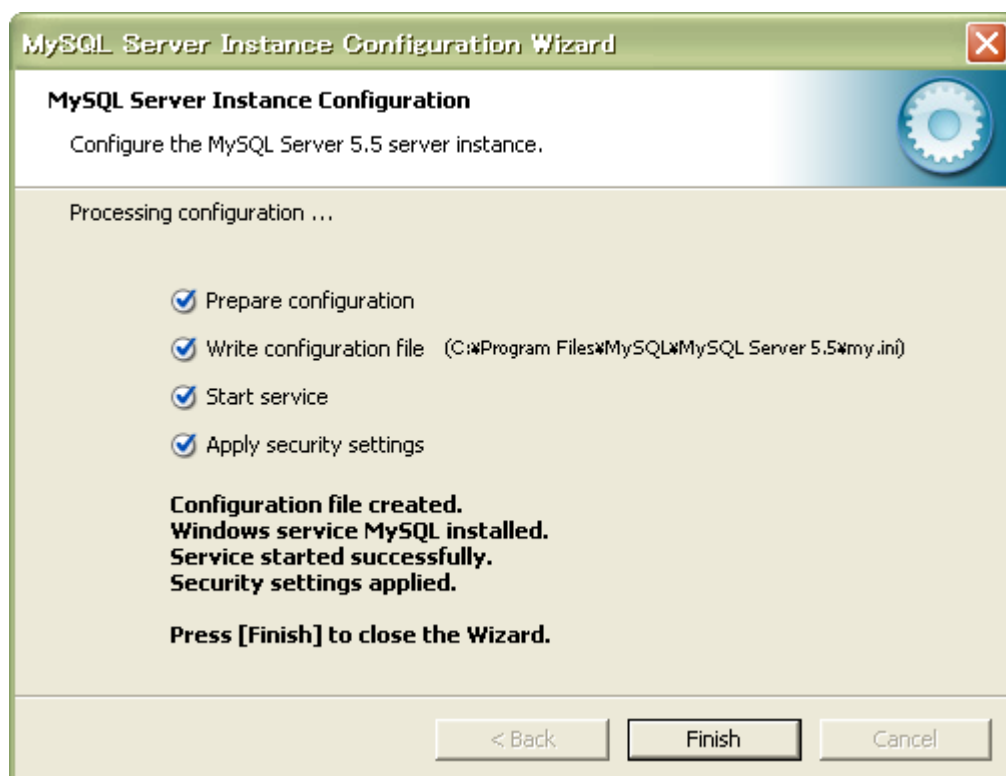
MySQL Server Instance Configuration Wizard

MySQL Server Instance Configuration

Configure the MySQL Server 5.5 server instance.

Processing configuration ...

Prepare configuration

Write configuration file (C:¥Program Files¥MySQL¥MySQL Server 5.5¥my.ini)

Start service

Apply security settings

Configuration file created.
Windows service MySQL installed.
Service started successfully.
Security settings applied.

Press [Finish] to close the Wizard.

< Back

Finish

Cancel